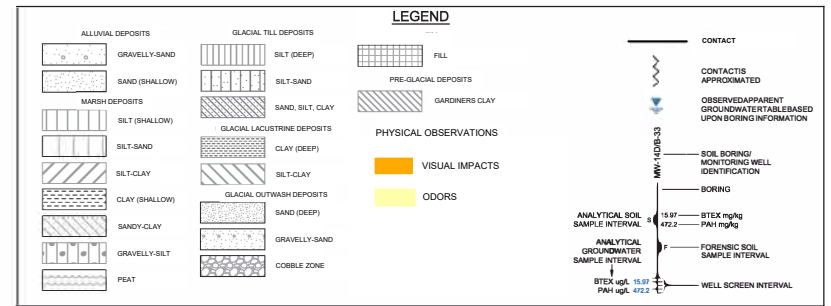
LEGEND

ALLUVIAL DEPOSITS

GRAVELLY-SAND

SAND (SHALLOW)

MARSH DEPOSITS

SILT (SHALLOW)

SILT-SAND

SILT-CLAY

CLAY (SHALLOW)

SANDY-CLAY

GRAVELLY-SILT

PEAT

GLACIAL TILL DEPOSITS

SILT (DEEP)

SILT-SAND

SAND, SILT, CLAY

GLACIAL LACUSTRINE DEPOSITS

CLAY (DEEP)

SILT-CLAY

GLACIAL OUTWASH DEPOSITS

SAND (DEEP)

GRAVELLY-SAND

COBBLE ZONE

FILL

PRE-GLACIAL DEPOSITS

GARDINERS CLAY

PHYSICAL OBSERVATIONS

VISUAL IMPACTS

ODORS

CONTACT

CONTACTIS APPROXIMATED

OBSERVEDAPPARENT GROUNDWATERTABLEBASED UPON BORING INFORMATION

MW-14D/B-33

SOIL BORING/ MONITORING WELL IDENTIFICATION

BORING

ANALYTICAL SOIL SAMPLE INTERVAL

S

15.97 BTEX mg/kg
472.2 PAH mg/kg

ANALYTICAL GROUNDWATER SAMPLE INTERVAL

F

FORENSIC SOIL SAMPLE INTERVAL

BTEX ug/L 15.97
PAH ug/L 472.2

WELL SCREEN INTERVAL